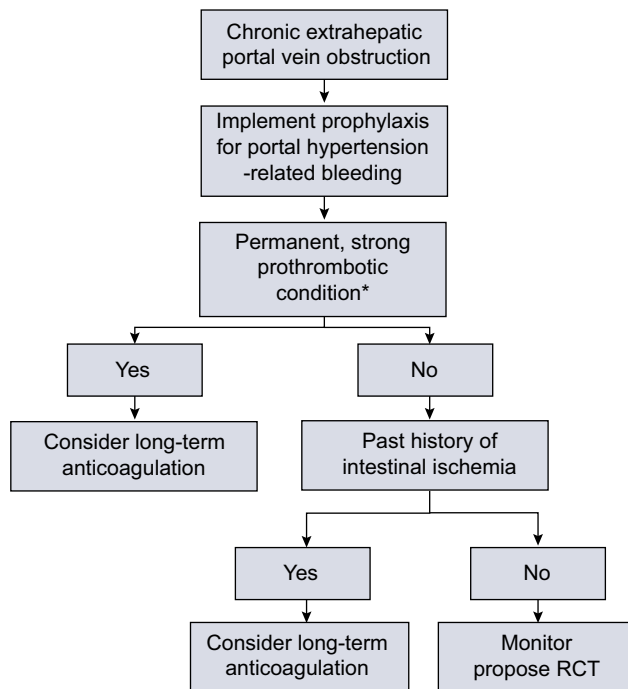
Chronic extrahepatic portal vein obstruction

Implement prophylaxis for portal hypertension -related bleeding

Permanent, strong prothrombotic condition*

Yes

No

Consider long-term anticoagulation

Past history of intestinal ischemia

Yes

No

Consider long-term anticoagulation

Monitor propose RCT